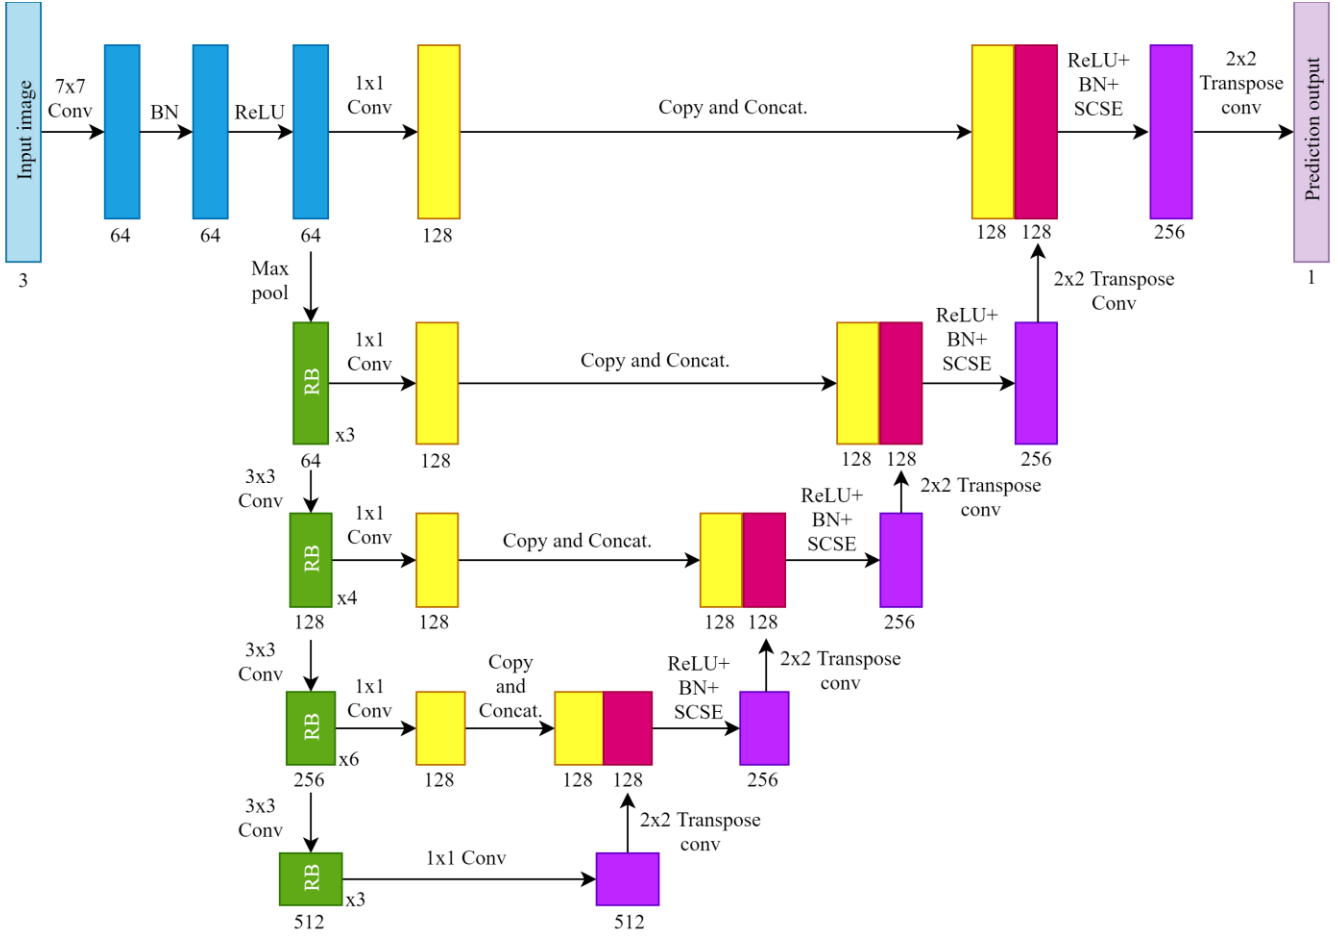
Input image
3
7x7 Conv
64
BN
64
ReLU
64
1x1 Conv
128
Copy and Concat.
128 128
ReLU+ BN+ SCSE
256
2x2 Transpose conv
Prediction output
1

Max pool
RB
x3
64
1x1 Conv
128
Copy and Concat.
128 128
ReLU+ BN+ SCSE
256
2x2 Transpose Conv

3x3 Conv
RB
x4
128
1x1 Conv
128
Copy and Concat.
128 128
ReLU+ BN+ SCSE
256
2x2 Transpose conv

3x3 Conv
RB
x6
256
1x1 Conv
128
Copy and Concat.
128 128
ReLU+ BN+ SCSE
256
2x2 Transpose conv

3x3 Conv
RB
x3
512
1x1 Conv
512
2x2 Transpose conv